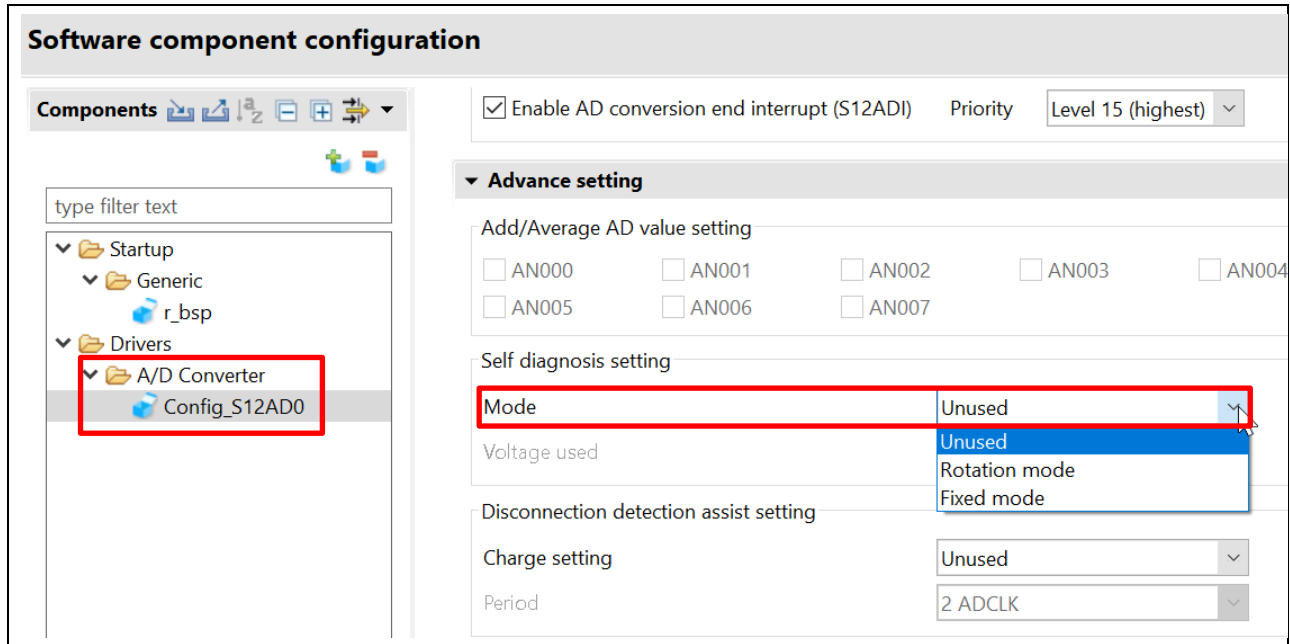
Software component configuration

Components

type filter text

Startup
Generic
r_bsp
Drivers
A/D Converter
Config_S12AD0

Enable AD conversion end interrupt (S12ADI) Priority Level 15 (highest)

Advance setting

Add/Average AD value setting
AN000 AN001 AN002 AN003 AN004
AN005 AN006 AN007

Self diagnosis setting
Mode Unused
Unused
Rotation mode
Fixed mode
Voltage used

Disconnection detection assist setting
Charge setting Unused
Period 2 ADCLK